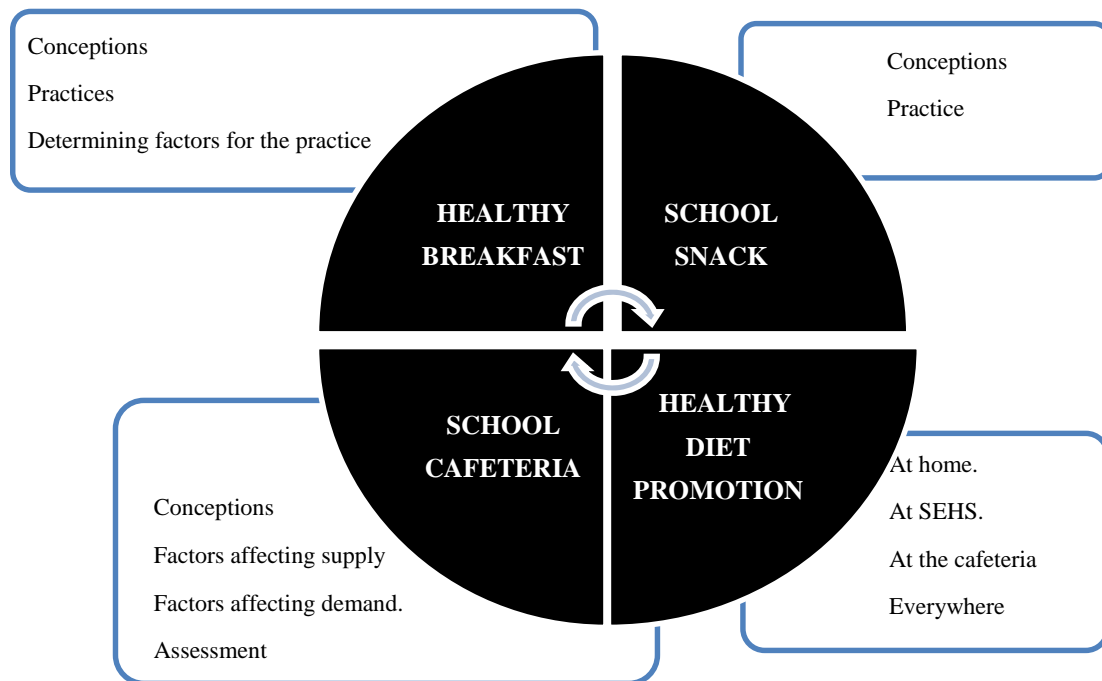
Conceptions
Practices
Determining factors for the practice

Conceptions
Practice

HEALTHY BREAKFAST

SCHOOL SNACK

SCHOOL CAFETERIA

HEALTHY DIET PROMOTION

At home.
At SEHS.
At the cafeteria
Everywhere

Conceptions
Factors affecting supply
Factors affecting demand.
Assessment